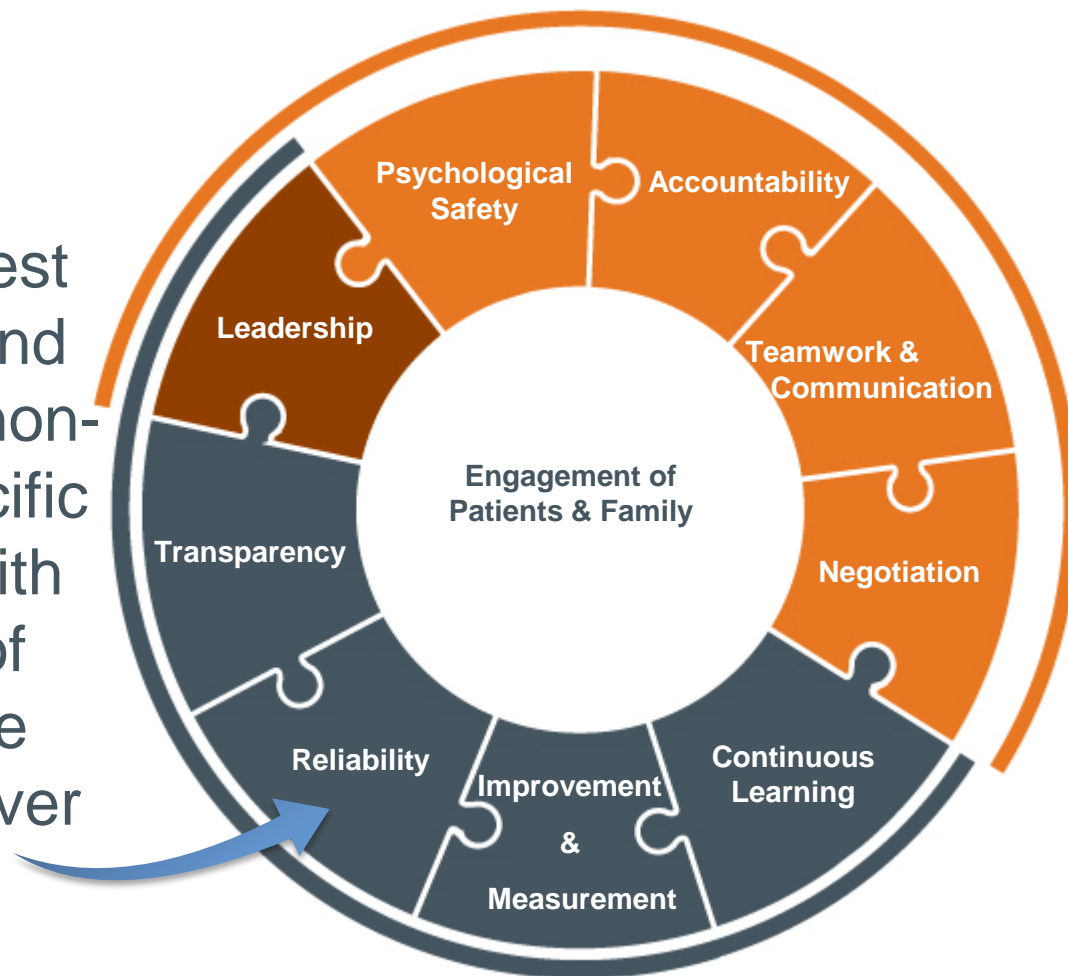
est
nd
non-
cific
ith
of
e
ver

Psychological Safety

Accountability

Leadership

Teamwork & Communication

Engagement of Patients & Family

Transparency

Negotiation

Reliability

Improvement & Measurement

Continuous Learning